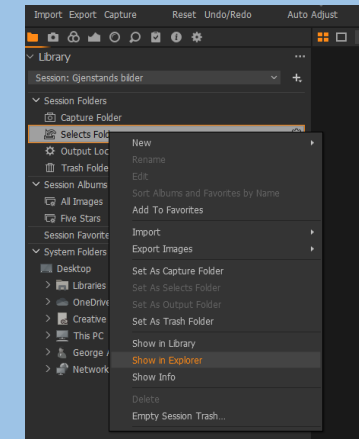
Import Export Capture Reset Undo/Redo Auto Adjust

Library

Session: Gjenstands bilder

Session Folders

Capture Folder

Selects Fold

Output Loc

Trash Folde

Session Albums

All Images

Five Stars

Session Favorite

System Folders

Desktop

Libraries

OneDrive

Creative

This PC

George

Network

New

Rename

Edit

Sort Albums and Favorites by Name

Add To Favorites

Import

Export Images

Set As Capture Folder

Set As Selects Folder

Set As Output Folder

Set As Trash Folder

Show in Library

Show in Explorer

Show Info

Delete

Empty Session Trash...